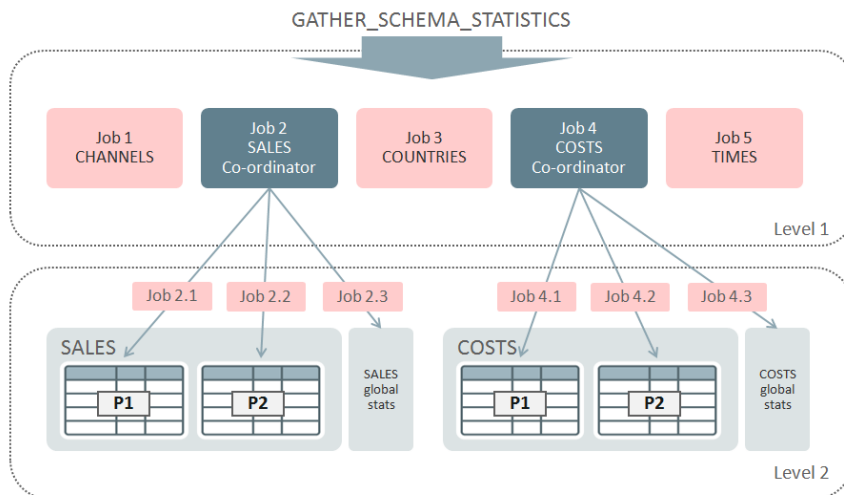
GATHER_SCHEMA_STATISTICS

Job 1
CHANNELS

Job 2
SALES
Co-ordinator

Job 3
COUNTRIES

Job 4
COSTS
Co-ordinator

Job 5
TIMES

Level 1

Job 2.1

Job 2.2

Job 2.3

Job 4.1

Job 4.2

Job 4.3

SALES

P1

P2

SALES global stats

COSTS

P1

P2

COSTS global stats

Level 2